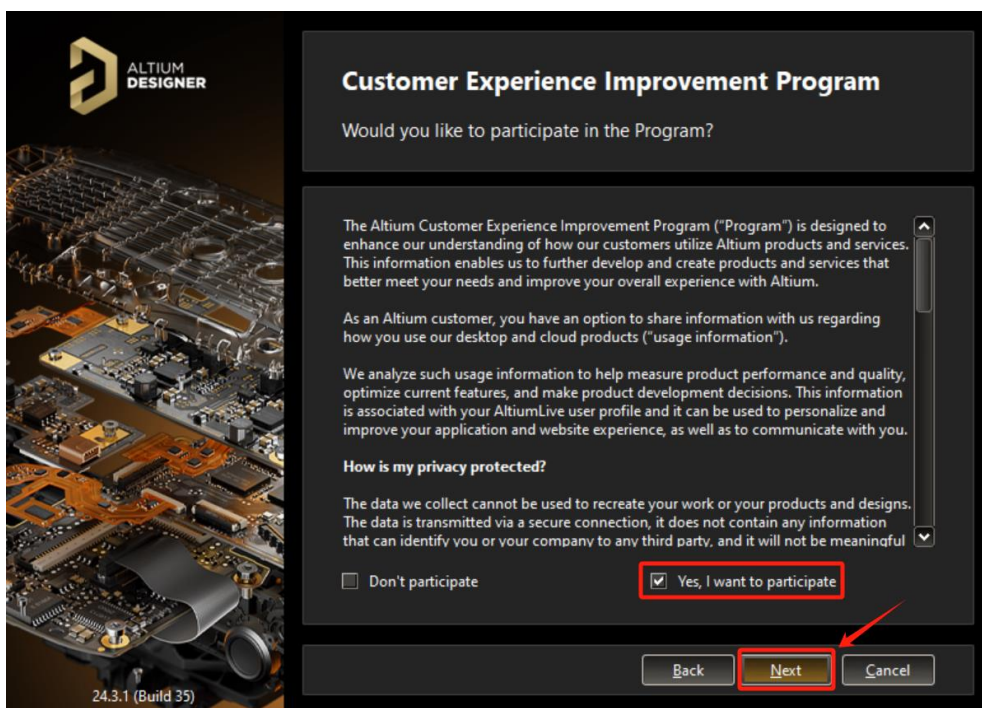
ALTIUM DESIGNER

Customer Experience Improvement Program

Would you like to participate in the Program?

The Altium Customer Experience Improvement Program ("Program") is designed to enhance our understanding of how our customers utilize Altium products and services. This information enables us to further develop and create products and services that better meet your needs and improve your overall experience with Altium.

As an Altium customer, you have an option to share information with us regarding how you use our desktop and cloud products ("usage information").

We analyze such usage information to help measure product performance and quality, optimize current features, and make product development decisions. This information is associated with your AltiumLive user profile and it can be used to personalize and improve your application and website experience, as well as to communicate with you.

How is my privacy protected?

The data we collect cannot be used to recreate your work or your products and designs. The data is transmitted via a secure connection, it does not contain any information that can identify you or your company to any third party, and it will not be meaningful

Don't participate

Yes, I want to participate

24.3.1 (Build 35)

Back

Next

Cancel